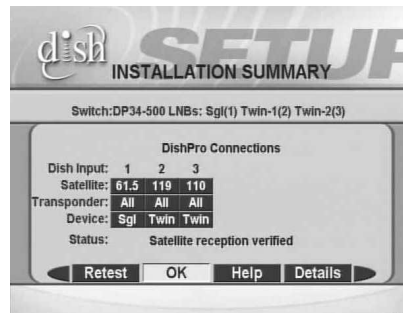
dish SETUP

INSTALLATION SUMMARY

Switch:DP34-500 LNBs: Sgl(1) Twin-1(2) Twin-2(3)

DishPro Connections

| Dish Input: | 1 | 2 | 3 |
|---|---|---|---|
| Satellite: | 61.5 | 119 | 110 |
| Transponder: | All | All | All |
| Device: | Sgl | Twin | Twin |

Status: Satellite reception verified

Retest OK Help Details